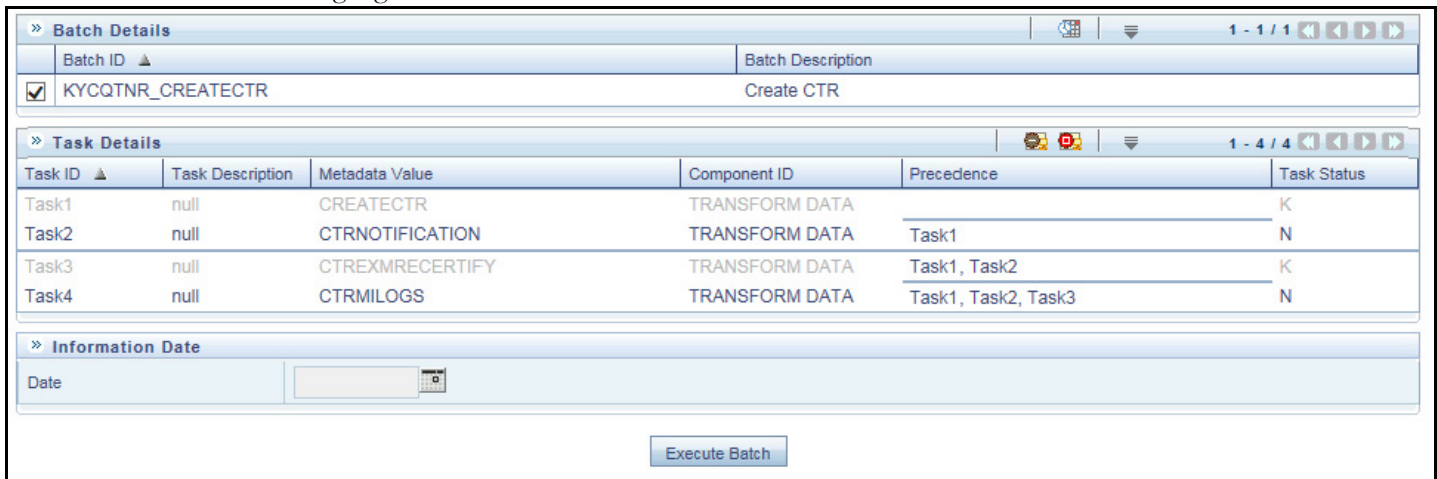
» Batch Details

1 - 1 / 1

| | Batch ID ▲ | Batch Description |
|---|---|---|
| ✓ | KYCQTNR_CREATECTR | Create CTR |

» Task Details

1 - 4 / 4

| Task ID ▲ | Task Description | Metadata Value | Component ID | Precedence | Task Status |
|---|---|---|---|---|---|
| Task1 | null | CREATECTR | TRANSFORM DATA | | K |
| Task2 | null | CTRNOTIFICATION | TRANSFORM DATA | Task1 | N |
| Task3 | null | CTREXMRECERTIFY | TRANSFORM DATA | Task1, Task2 | K |
| Task4 | null | CTRMILOGS | TRANSFORM DATA | Task1, Task2, Task3 | N |

» Information Date

Date

Execute Batch